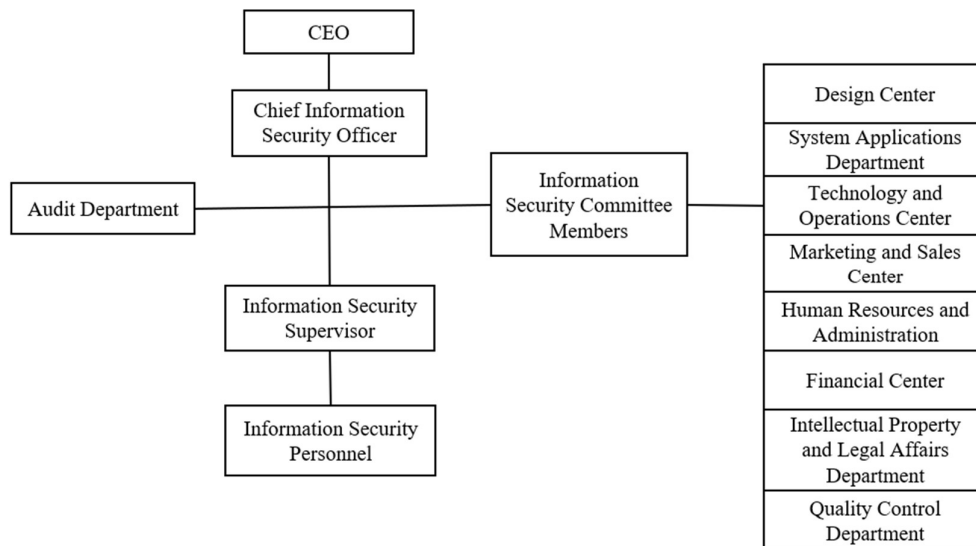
CEO

Chief Information Security Officer

Audit Department

Information Security Committee Members

Information Security Supervisor

Information Security Personnel

Design Center

System Applications Department

Technology and Operations Center

Marketing and Sales Center

Human Resources and Administration

Financial Center

Intellectual Property and Legal Affairs Department

Quality Control Department